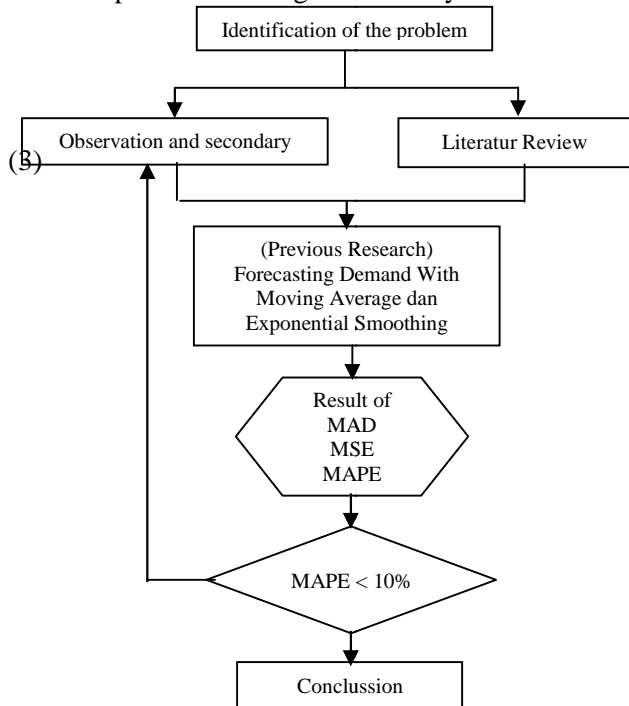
Identification of the problem

Observation and secondary

Literatur Review

(3)

(Previous Research) Forecasting Demand With Moving Average dan Exponential Smoothing

Result of MAD MSE MAPE

MAPE < 10%

Conclussion